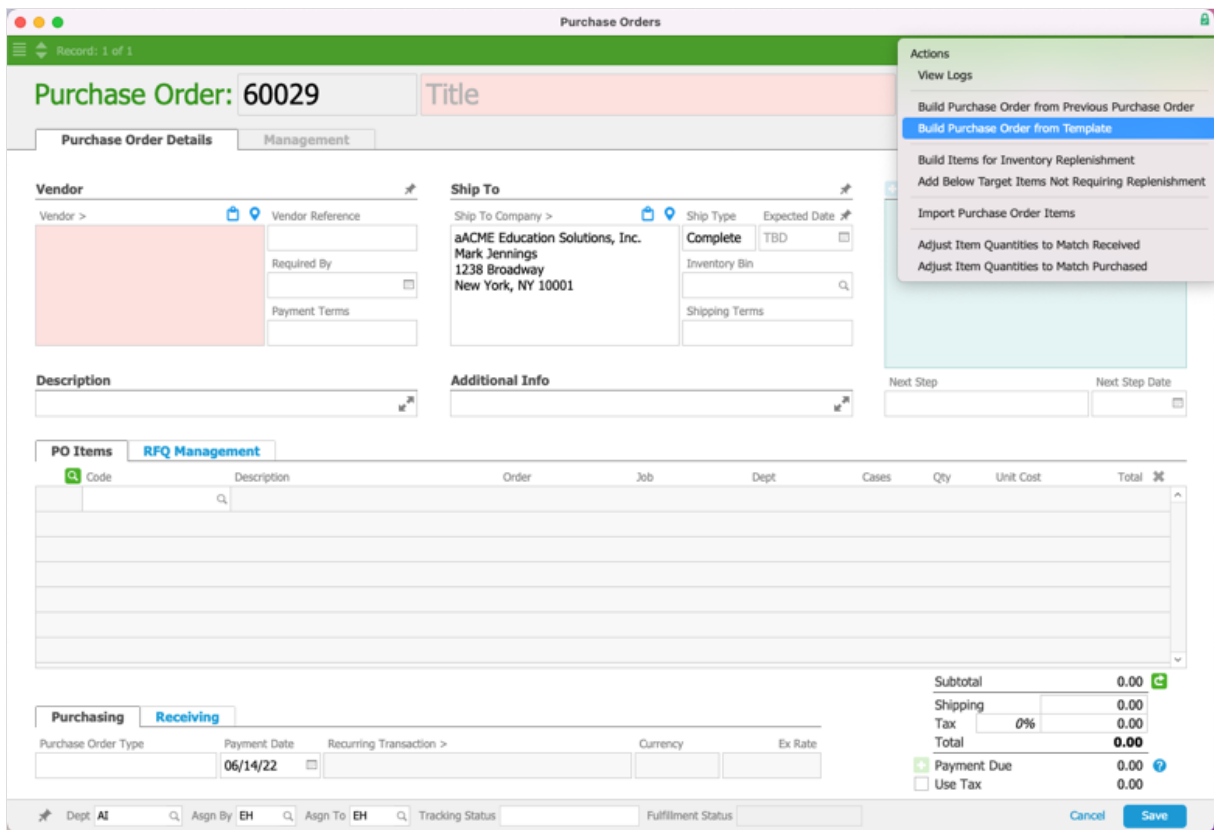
Purchase Orders

Record: 1 of 1

Purchase Order: 60029
Title

Purchase Order Details
Management

Vendor
Vendor >
Vendor Reference
Required By
Payment Terms

Ship To
Ship To Company >
aACME Education Solutions, Inc.
Mark Jennings
1238 Broadway
New York, NY 10001
Ship Type
Complete
Expected Date
TBD
Inventory Bin
Shipping Terms

Actions
View Logs
Build Purchase Order from Previous Purchase Order
Build Purchase Order from Template
Build Items for Inventory Replenishment
Add Below Target Items Not Requiring Replenishment
Import Purchase Order Items
Adjust Item Quantities to Match Received
Adjust Item Quantities to Match Purchased

Description
Additional Info
Next Step
Next Step Date

PO Items
RFQ Management

| Code | Description | Order | Job | Dept | Cases | Qty | Unit Cost | Total |
|---|---|---|---|---|---|---|---|---|

Subtotal 0.00
Shipping 0.00
Tax 0% 0.00
Total 0.00
Payment Due 0.00
Use Tax 0.00

Purchasing
Receiving
Purchase Order Type
Payment Date
06/14/22
Recurring Transaction >
Currency
Ex Rate

Dept AI
Asgn By EH
Asgn To EH
Tracking Status
Fulfillment Status
Cancel
Save